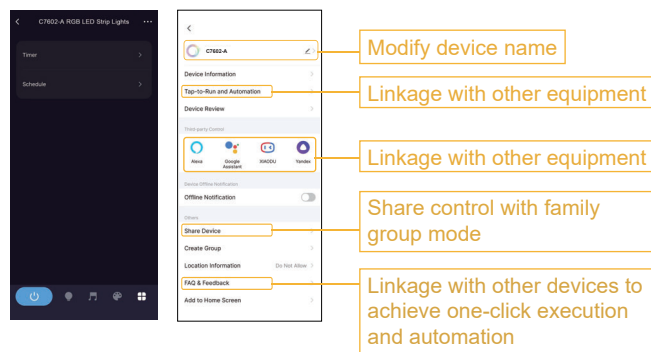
C7602-A RGB LED Strip Lights

Timer

Schedule

C7602-A

Device Information

Tap-to-Run and Automation

Device Review

Third-party Control

Alexa

Google Assistant

XIAODU

Yandex

Device Offline Notification

Offline Notification

Others

Share Device

Create Group

Location Information

Do Not Allow

FAQ & Feedback

Add to Home Screen

Modify device name

Linkage with other equipment

Linkage with other equipment

Share control with family group mode

Linkage with other devices to achieve one-click execution and automation